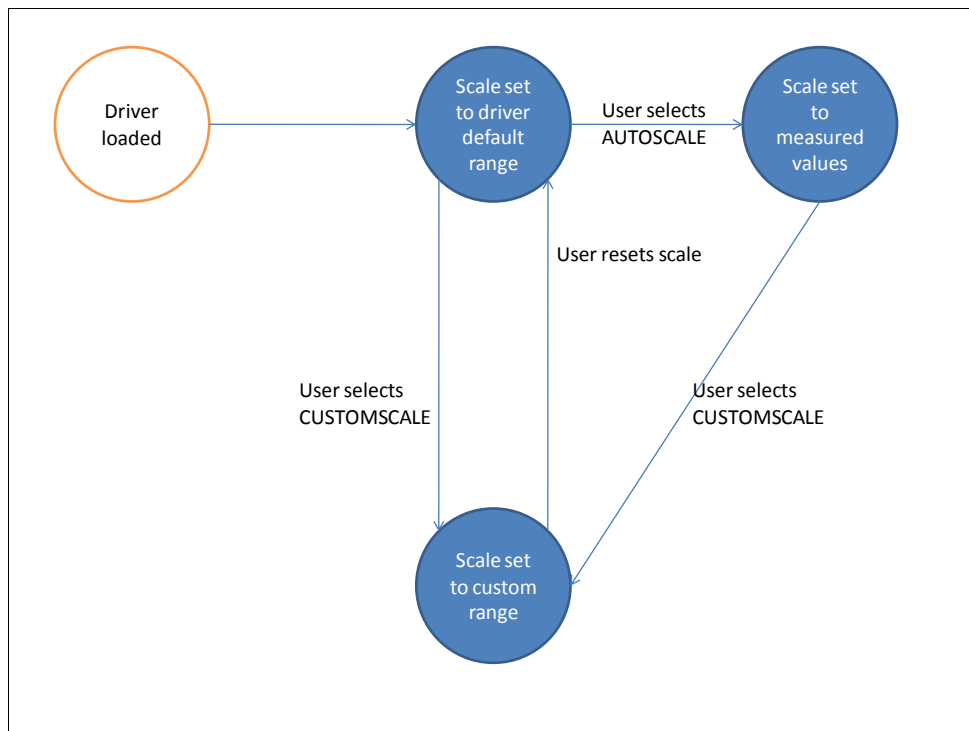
Driver loaded

Scale set to driver default range

User selects AUTOSCALE

Scale set to measured values

User resets scale

User selects CUSTOMSCALE

User selects CUSTOMSCALE

Scale set to custom range